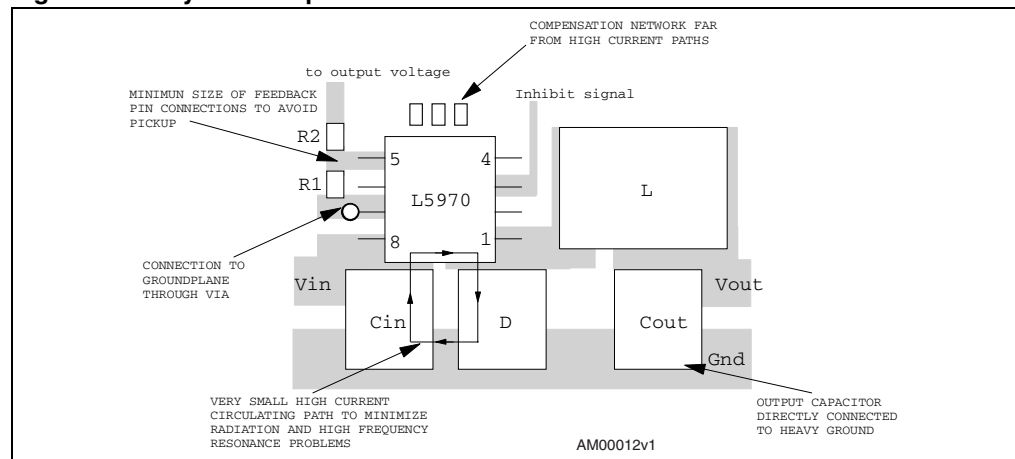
COMPENSATION NETWORK FAR FROM HIGH CURRENT PATHS

to output voltage

MINIMUN SIZE OF FEEDBACK PIN CONNECTIONS TO AVOID PICKUP

Inhibit signal

R2

5

4

R1

L5970

L

8

1

CONNECTION TO GROUNDPLANE THROUGH VIA

Vin

Vout

Cin

D

Cout

Gnd

VERY SMALL HIGH CURRENT CIRCULATING PATH TO MINIMIZE RADIATION AND HIGH FREQUENCY RESONANCE PROBLEMS

OUTPUT CAPACITOR DIRECTLY CONNECTED TO HEAVY GROUND

AM00012v1